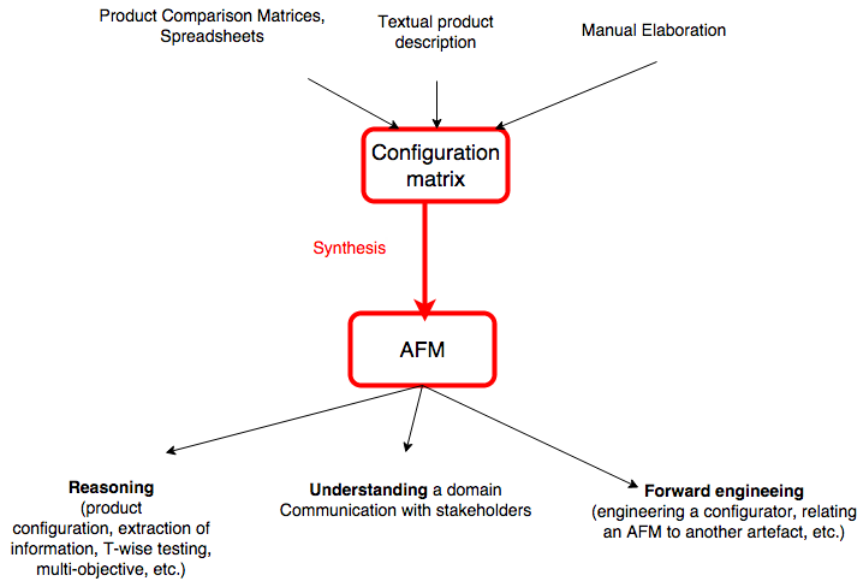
Product Comparison Matrices, Spreadsheets

Textual product description

Manual Elaboration

Configuration matrix

Synthesis

AFM

**Reasoning** (product configuration, extraction of information, T-wise testing, multi-objective, etc.)

**Understanding** a domain
Communication with stakeholders

**Forward engineering** (engineering a configurator, relating an AFM to another artefact, etc.)